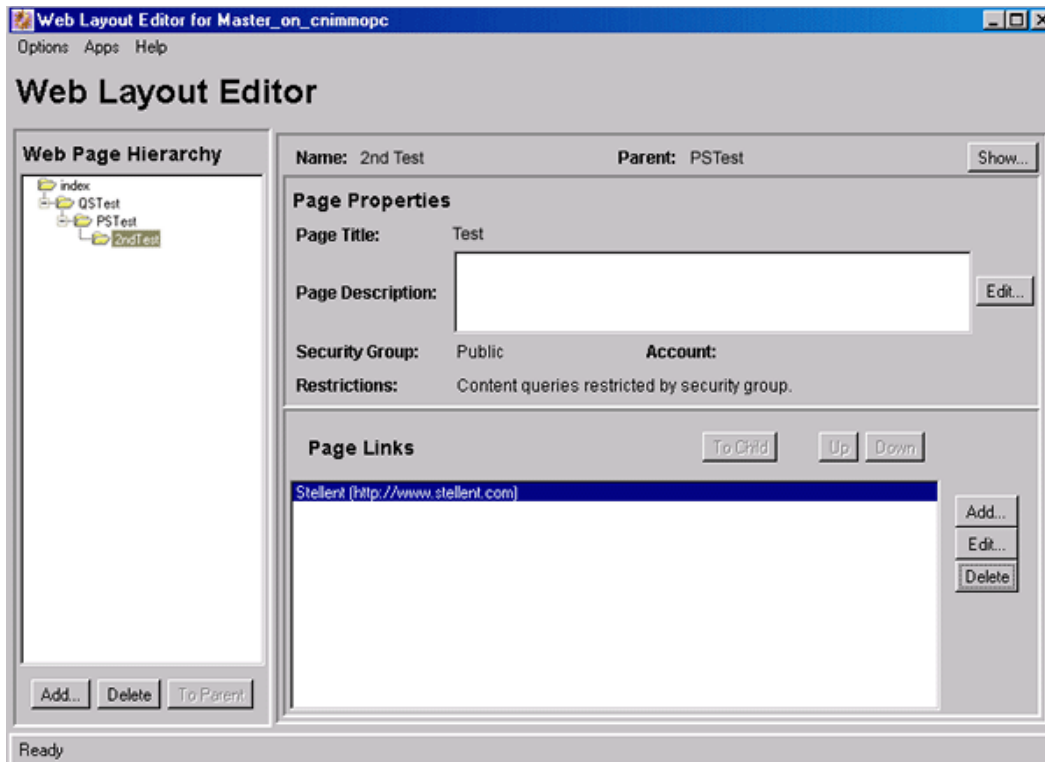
Web Layout Editor for Master_on_cnimmopc

Options Apps Help

Web Layout Editor

Web Page Hierarchy

index
QSTest
PSTest
2ndTest

Add... Delete To Parent

Name: 2nd Test Parent: PSTest Show...

Page Properties

Page Title: Test

Page Description: Edit...

Security Group: Public Account:

Restrictions: Content queries restricted by security group.

Page Links To Child Up Down

Stellent (http://www.stellent.com)

Add...
Edit...
Delete

Ready